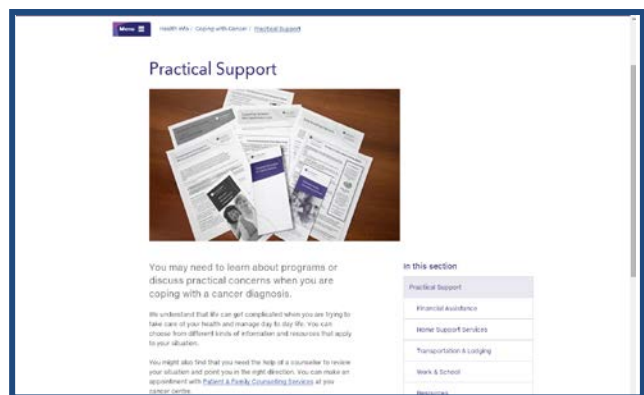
Menu

Health Info / Coping with Cancer / Practical Support

Practical Support

You may need to learn about programs or discuss practical concerns when you are coping with a cancer diagnosis.

We understand that life can get complicated when you are trying to take care of your health and manage day to day life. You can choose from different kinds of information and resources that apply to your situation.

You might also find that you need the help of a counsellor to review your situation and point you in the right direction. You can make an appointment with Patient & Family Counselling Services at you cancer centre.

In this section

Practical Support

Financial Assistance

Home Support Services

Transportation & Lodging

Work & School

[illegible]